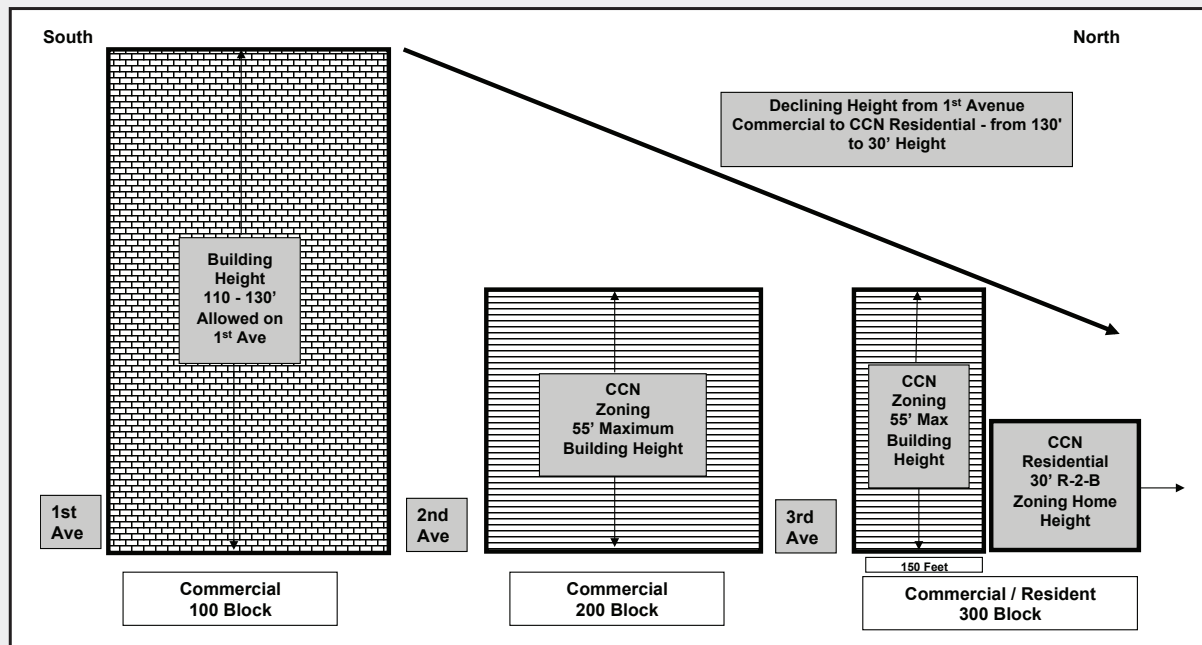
South

North

Declining Height from 1$^{st}$ Avenue Commercial to CCN Residential - from 130' to 30' Height

Building Height 110 - 130' Allowed on 1$^{st}$ Ave

CCN Zoning 55' Maximum Building Height

CCN Zoning 55' Max Building Height

CCN Residential 30' R-2-B Zoning Home Height

1st Ave

2nd Ave

3rd Ave

150 Feet

Commercial 100 Block

Commercial 200 Block

Commercial / Resident 300 Block